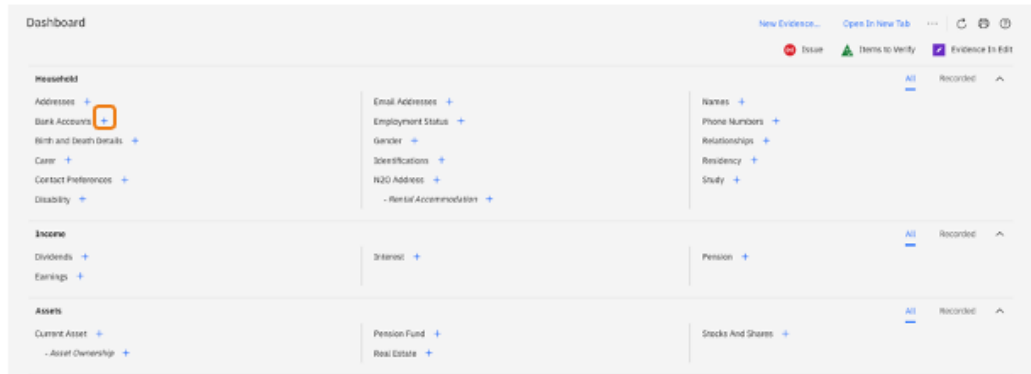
Dashboard

New Evidence... Open In New Tab ···

Issue Items to Verify Evidence In Edit

Household

All Recorded

Addresses +
Bank Accounts +
Birth and Death Details +
Carer +
Contact Preferences +
Disability +

Email Addresses +
Employment Status +
Gender +
Identifications +
N2O Address +
- Rental Accommodation +

Names +
Phone Numbers +
Relationships +
Residency +
Study +

Income

All Recorded

Dividends +
Earnings +

Interest +

Pension +

Assets

All Recorded

Current Asset +
- Asset Ownership +

Pension Fund +
Real Estate +

Stocks And Shares +